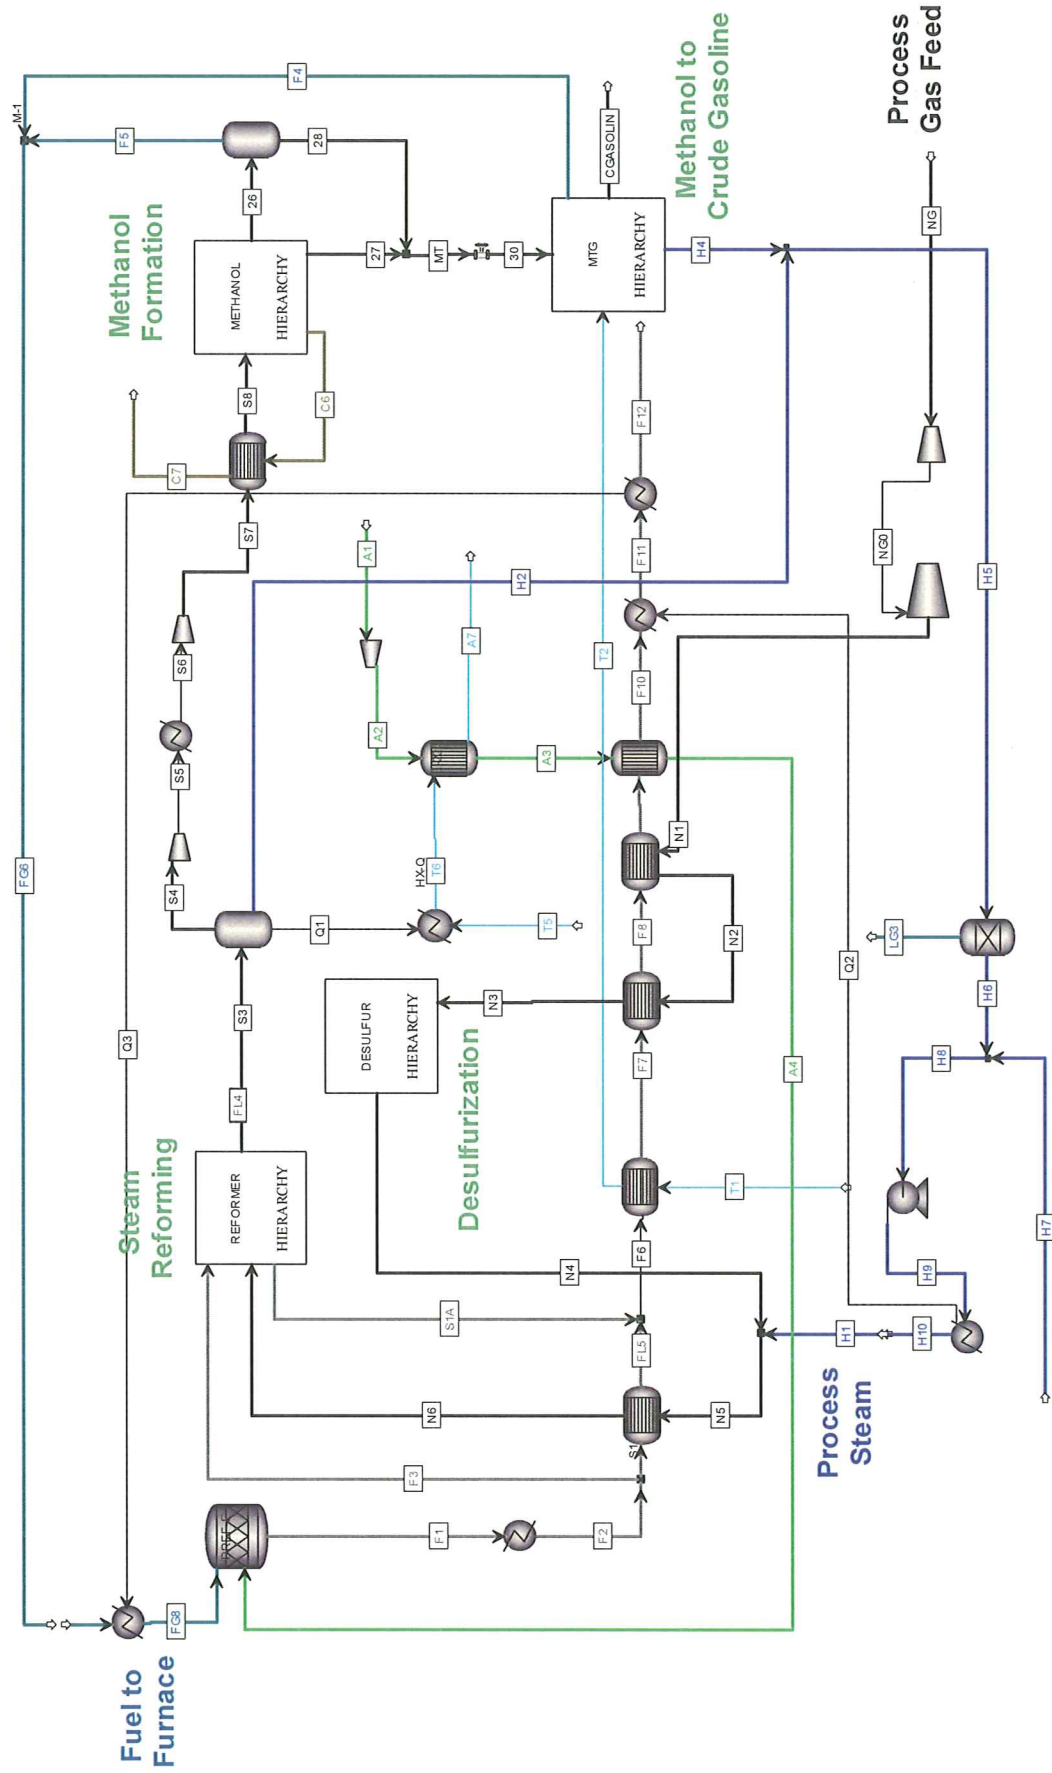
Process Gas Feed

Methanol to Crude Gasoline

Methanol Formation

Steam Reforming

Desulfurization

Process Steam

Fuel to Furnace

M-1

F4

F5

28

26

27

MT

30

CGASOLIN

MTG HIERARCHY

METHANOL HIERARCHY

H4

NG

S8

C6

C7

F12

S7

A1

H2

F11

A7

S6

NG0

H5

A2

T2

F10

S5

A3

FG6

N1

S4

HX-Q

T6

Q1

T5

F8

N2

LG3

Q2

DESULFUR HIERARCHY

N3

H6

S3

Q3

F7

A4

H8

FL4

REFORMER HIERARCHY

T1

F6

N4

H9

H7

S1A

FL5

H1

H10

N6

N5

S1

F3

FURN

F1

F2

FG8